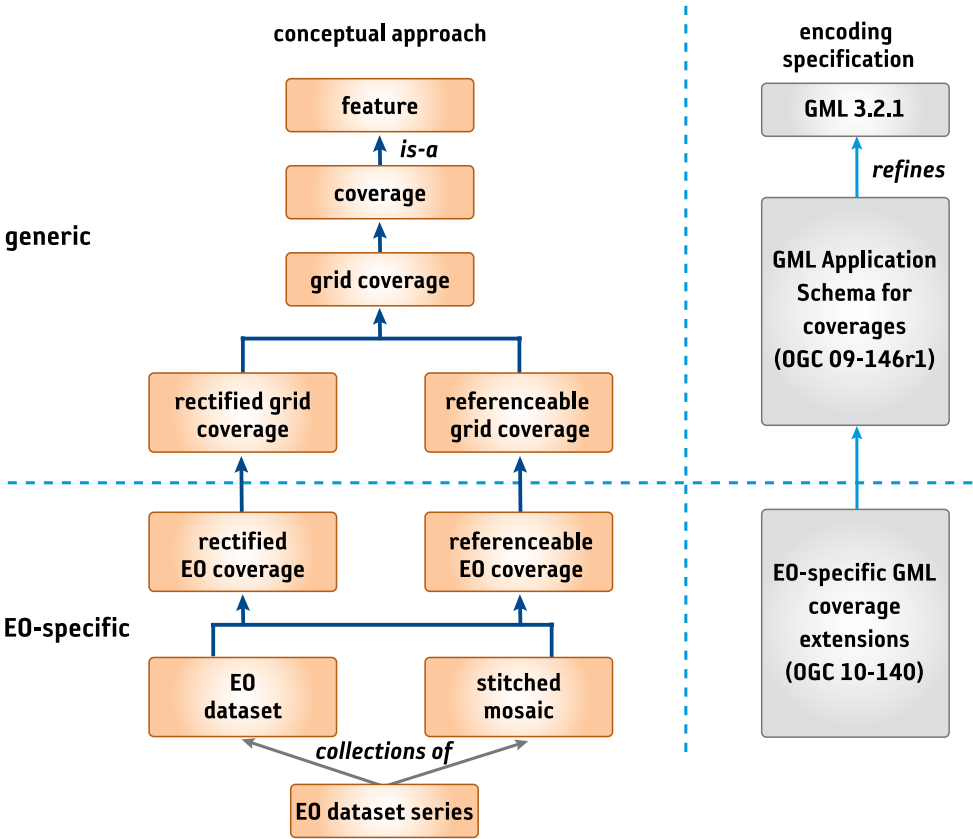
conceptual approach

encoding specification

feature

is-a

coverage

GML 3.2.1

refines

generic

grid coverage

GML Application Schema for coverages (OGC 09-146r1)

rectified grid coverage

referenceable grid coverage

rectified EO coverage

referenceable EO coverage

EO-specific GML coverage extensions (OGC 10-140)

EO-specific

EO dataset

stitched mosaic

collections of

EO dataset series